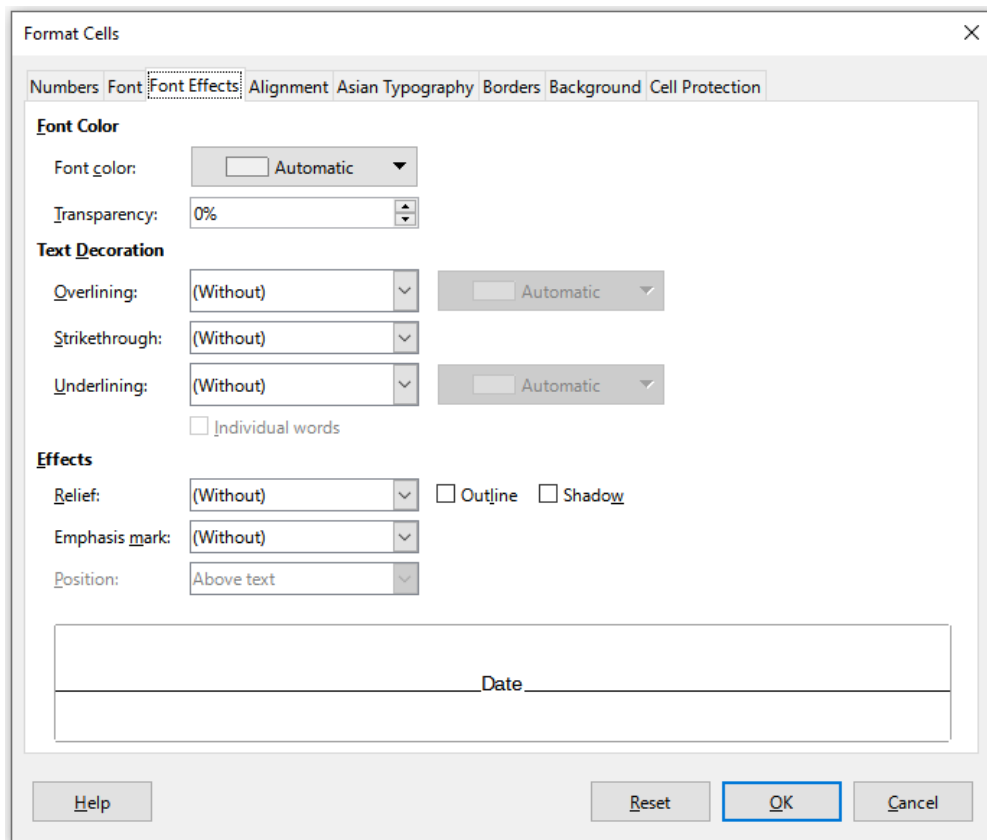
Format Cells

Numbers Font Font Effects Alignment Asian Typography Borders Background Cell Protection

Font Color

Font color: Automatic

Transparency: 0%

Text Decoration

Overlining: (Without) Automatic

Strikethrough: (Without)

Underlining: (Without) Automatic

Individual words

Effects

Relief: (Without) Outline Shadow

Emphasis mark: (Without)

Position: Above text

Date

Help Reset OK Cancel